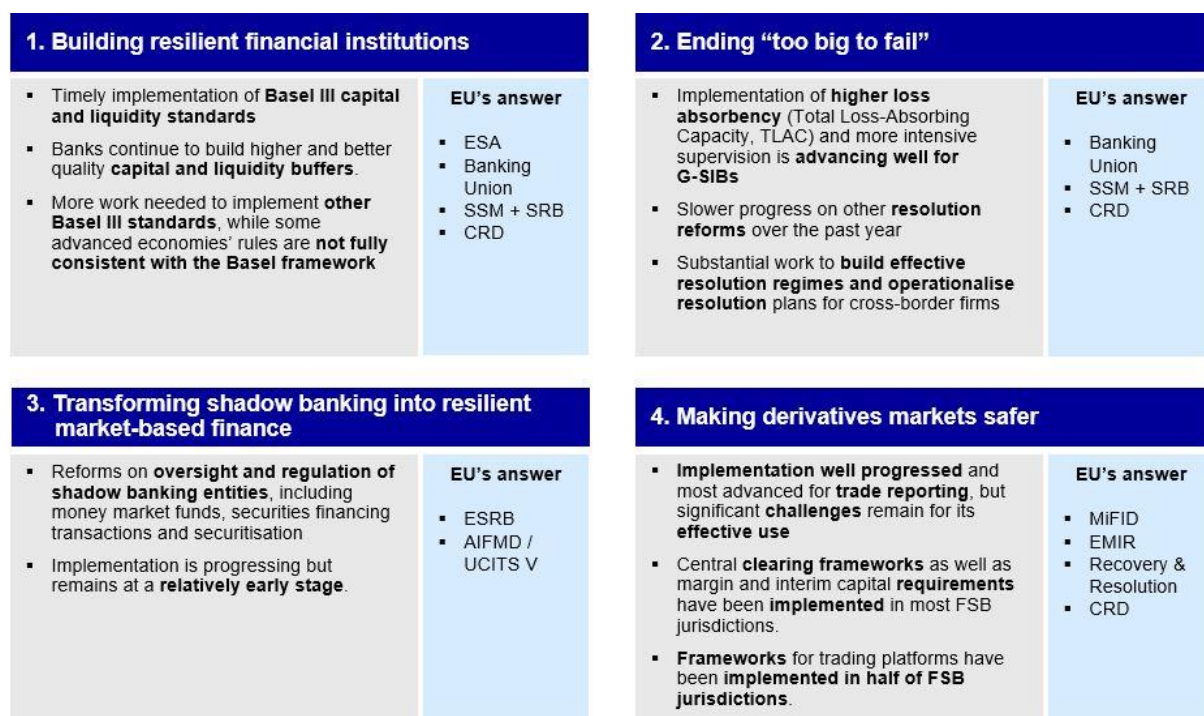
1. Building resilient financial institutions

▪ Timely implementation of Basel III capital and liquidity standards

▪ Banks continue to build higher and better quality capital and liquidity buffers.

▪ More work needed to implement other Basel III standards, while some advanced economies' rules are not fully consistent with the Basel framework

EU's answer

▪ ESA
▪ Banking Union
▪ SSM + SRB
▪ CRD

2. Ending "too big to fail"

▪ Implementation of higher loss absorbency (Total Loss-Absorbing Capacity, TLAC) and more intensive supervision is advancing well for G-SIBs

▪ Slower progress on other resolution reforms over the past year

▪ Substantial work to build effective resolution regimes and operationalise resolution plans for cross-border firms

EU's answer

▪ Banking Union
▪ SSM + SRB
▪ CRD

3. Transforming shadow banking into resilient market-based finance

▪ Reforms on oversight and regulation of shadow banking entities, including money market funds, securities financing transactions and securitisation

▪ Implementation is progressing but remains at a relatively early stage.

EU's answer

▪ ESRB
▪ AIFMD / UCITS V

4. Making derivatives markets safer

▪ Implementation well progressed and most advanced for trade reporting, but significant challenges remain for its effective use

▪ Central clearing frameworks as well as margin and interim capital requirements have been implemented in most FSB jurisdictions.

▪ Frameworks for trading platforms have been implemented in half of FSB jurisdictions.

EU's answer

▪ MiFID
▪ EMIR
▪ Recovery & Resolution
▪ CRD